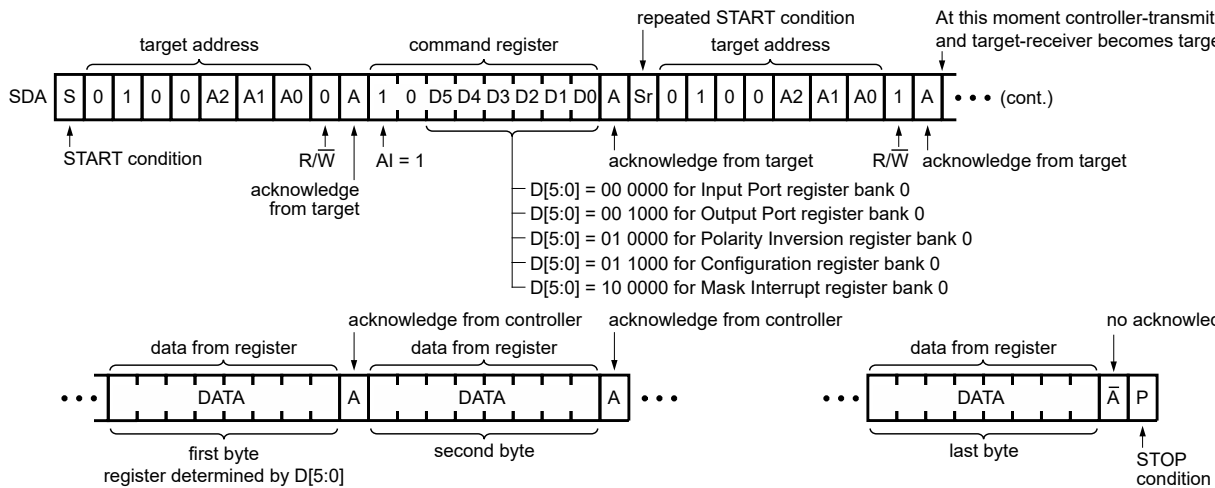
repeated START condition

At this moment controller-transmit and target-receiver becomes targe

target address

command register

target address

SDA S 0 1 0 0 A2 A1 A0 0 A 1 0 D5 D4 D3 D2 D1 D0 A Sr 0 1 0 0 A2 A1 A0 1 A • • • (cont.)

START condition

R/$\overline{W}$

AI = 1

acknowledge from target

R/$\overline{W}$

acknowledge from target

acknowledge from target

D[5:0] = 00 0000 for Input Port register bank 0
D[5:0] = 00 1000 for Output Port register bank 0
D[5:0] = 01 0000 for Polarity Inversion register bank 0
D[5:0] = 01 1000 for Configuration register bank 0
D[5:0] = 10 0000 for Mask Interrupt register bank 0

acknowledge from controller

acknowledge from controller

no acknowled

data from register

data from register

data from register

• • • DATA A DATA A • • •

• • • DATA $\overline{A}$ P

first byte
register determined by D[5:0]

second byte

last byte

STOP condition